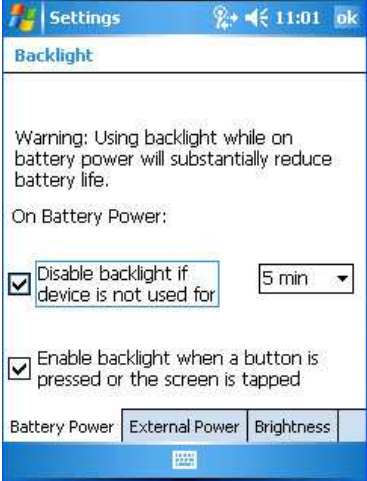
Settings 11:01 ok

Backlight

Warning: Using backlight while on battery power will substantially reduce battery life.

On Battery Power:

Disable backlight if device is not used for

5 min

Enable backlight when a button is pressed or the screen is tapped

Battery Power | External Power | Brightness